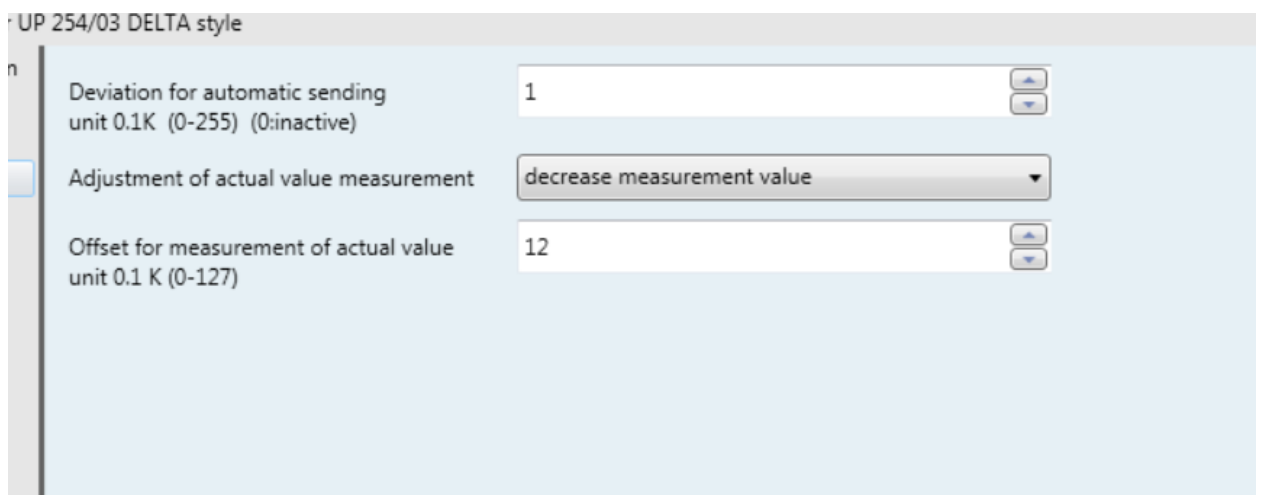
r UP 254/03 DELTA style

n

Deviation for automatic sending unit 0.1K (0-255) (0:inactive)

1

Adjustment of actual value measurement

decrease measurement value

Offset for measurement of actual value unit 0.1 K (0-127)

12